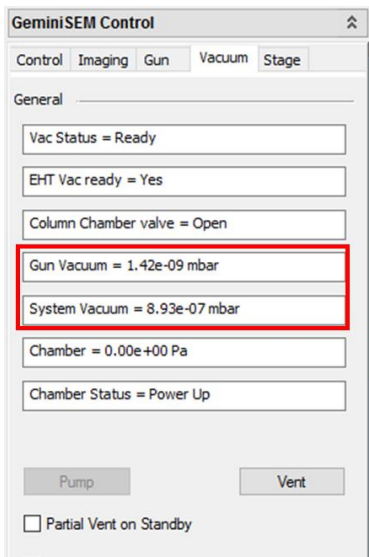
GeminiSEM Control

Control | Imaging | Gun | Vacuum | Stage

General

Vac Status = Ready

EHT Vac ready = Yes

Column Chamber valve = Open

Gun Vacuum = 1.42e-09 mbar

System Vacuum = 8.93e-07 mbar

Chamber = 0.00e+00 Pa

Chamber Status = Power Up

Pump

Vent

Partial Vent on Standby